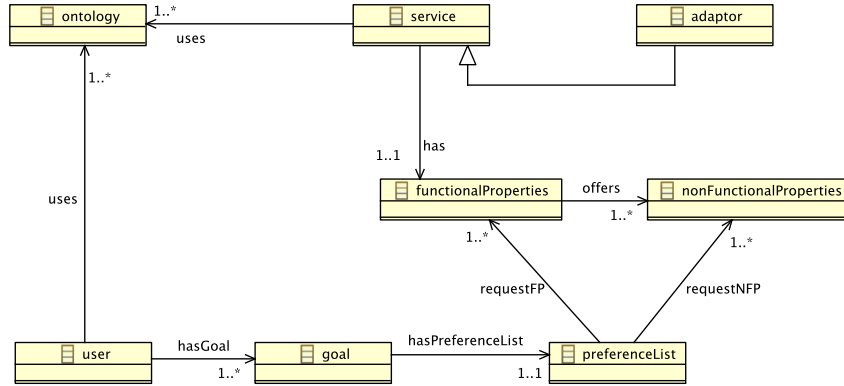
ontology

1..*

uses

service

adaptor

1..*

has

1..1

uses

functionalProperties

offers

1..*

nonFunctionalProperties

1..*

1..*

requestFP

requestNFP

user

hasGoal

1..*

goal

hasPreferenceList

1..1

preferenceList